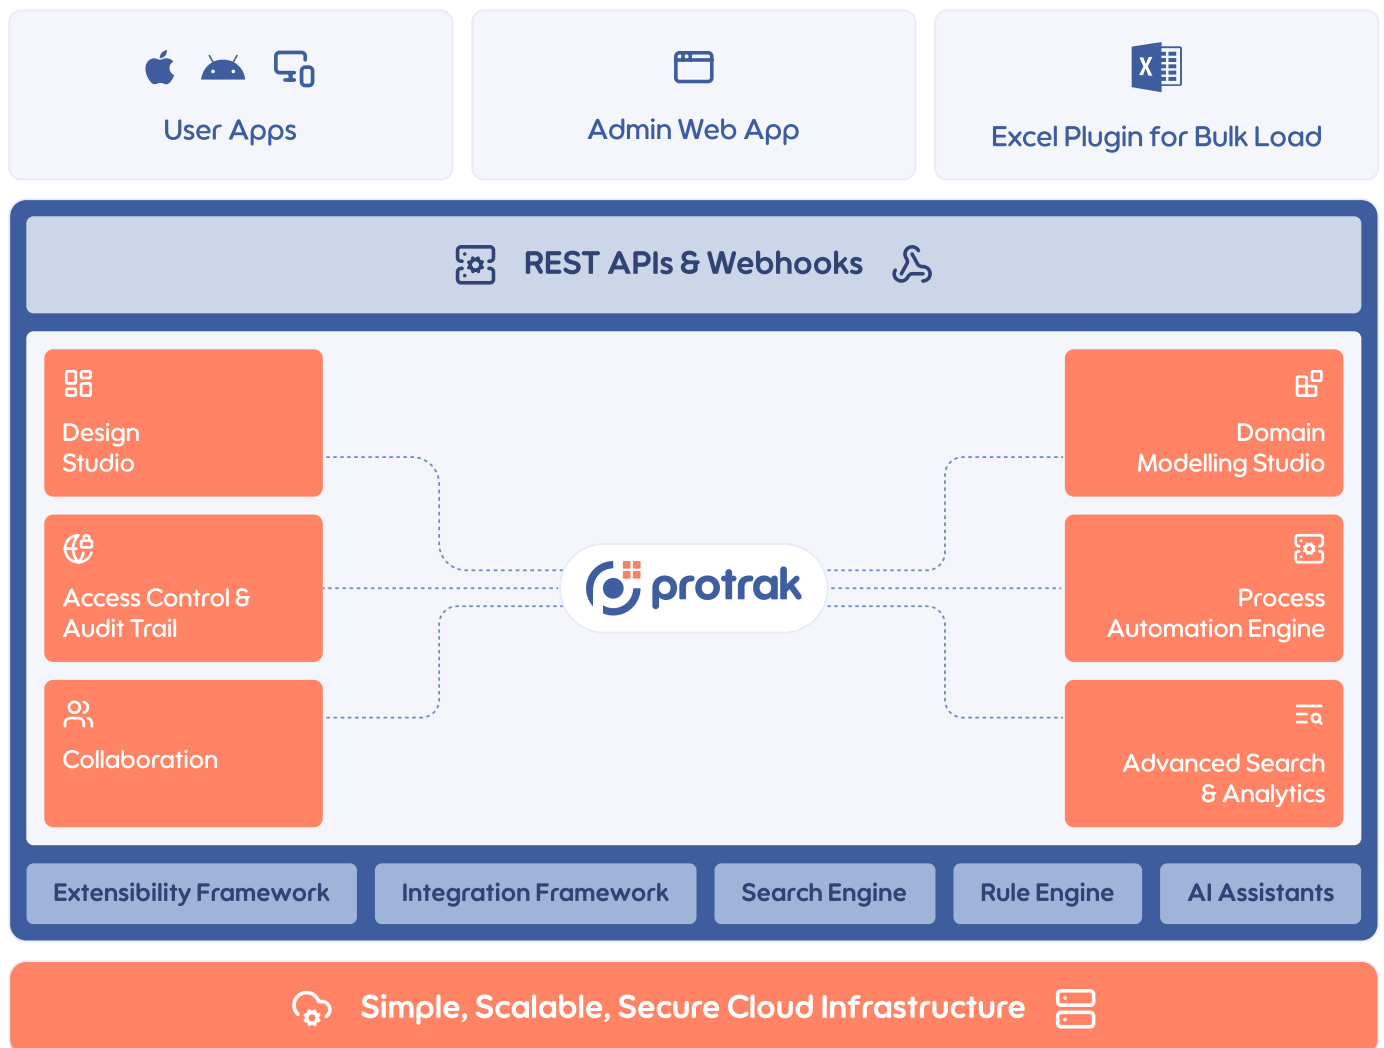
User Apps

Admin Web App

Excel Plugin for Bulk Load

REST APIs & Webhooks

Design Studio

Access Control & Audit Trail

Collaboration

protrak

Domain Modelling Studio

Process Automation Engine

Advanced Search & Analytics

Extensibility Framework

Integration Framework

Search Engine

Rule Engine

AI Assistants

Simple, Scalable, Secure Cloud Infrastructure